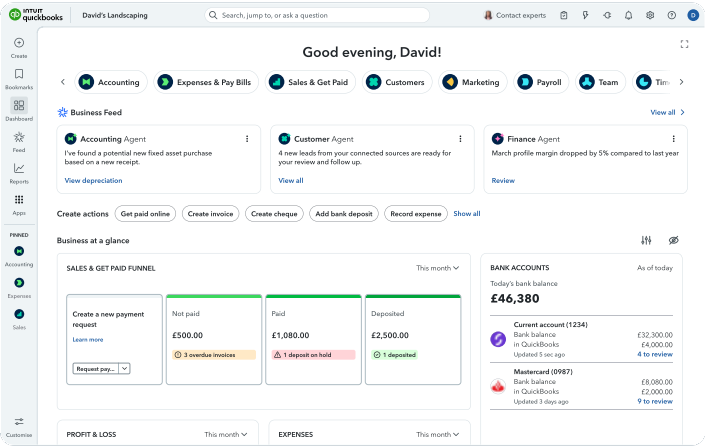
INTUIT quickbooks | David's Landscaping | Search, jump to, or ask a question | Contact experts | D

Create
Bookmarks
Dashboard
Feed
Reports
Apps
PINNED
Accounting
Expenses
Sales
Customise

Good evening, David!

Accounting | Expenses & Pay Bills | Sales & Get Paid | Customers | Marketing | Payroll | Team | Tim

Business Feed | View all

Accounting Agent
I've found a potential new fixed asset purchase based on a new receipt.
View depreciation

Customer Agent
4 new leads from your connected sources are ready for your review and follow up.
View all

Finance Agent
March profile margin dropped by 5% compared to last year
Review

Create actions | Get paid online | Create invoice | Create cheque | Add bank deposit | Record expense | Show all

Business at a glance

SALES & GET PAID FUNNEL | This month

Create a new payment request
Learn more
Request pay...

Not paid
£500.00
3 overdue invoices

Paid
£1,080.00
1 deposit on hold

Deposited
£2,500.00
1 deposited

BANK ACCOUNTS | As of today
Today's bank balance
£46,380

Current account (1234)
Bank balance £32,300.00
in QuickBooks £4,000.00
Updated 5 sec ago | 4 to review

Mastercard (0987)
Bank balance £8,080.00
in QuickBooks £2,000.00
Updated 3 days ago | 9 to review

PROFIT & LOSS | This month
EXPENSES | This month